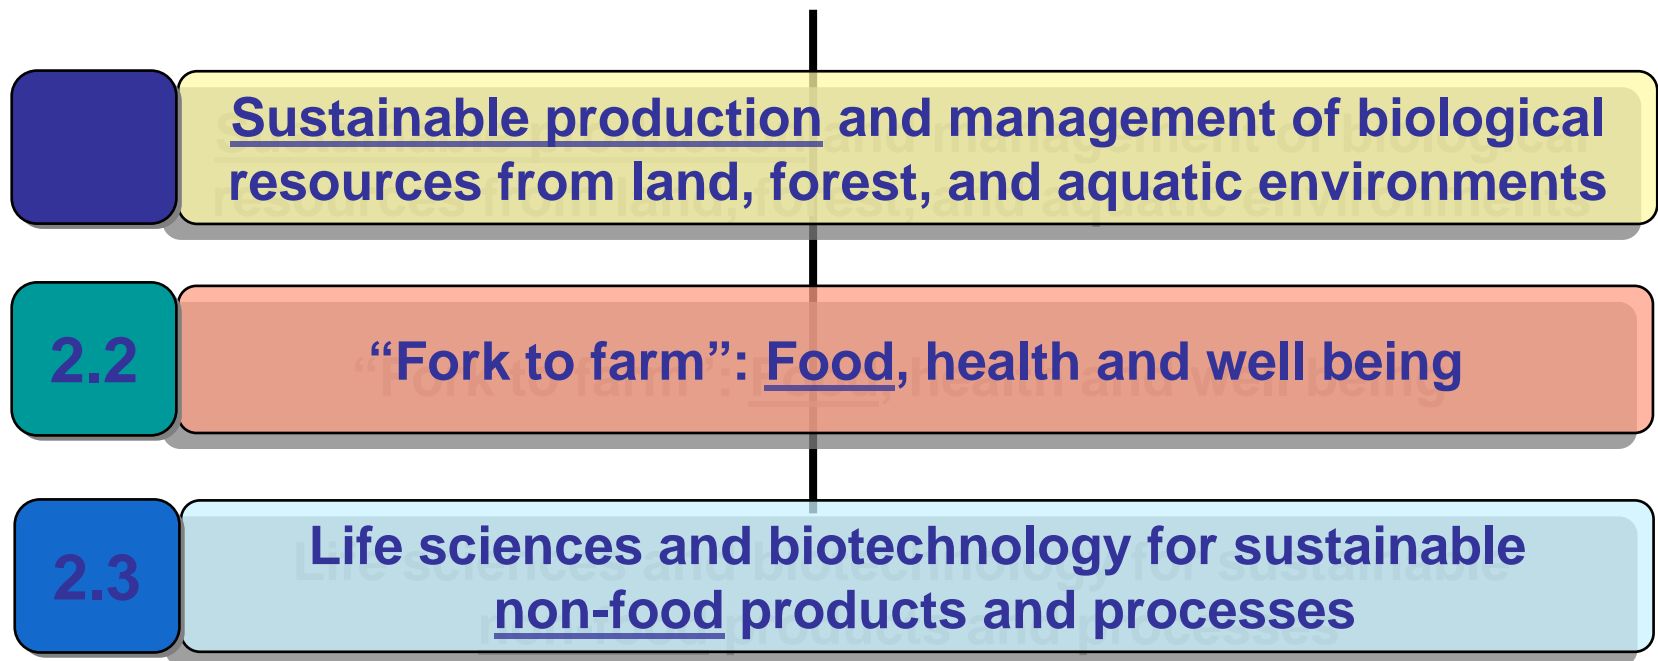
Sustainable production and management of biological resources from land, forest, and aquatic environments

2.2

“Fork to farm”: Food, health and well being

2.3

Life sciences and biotechnology for sustainable non-food products and processes